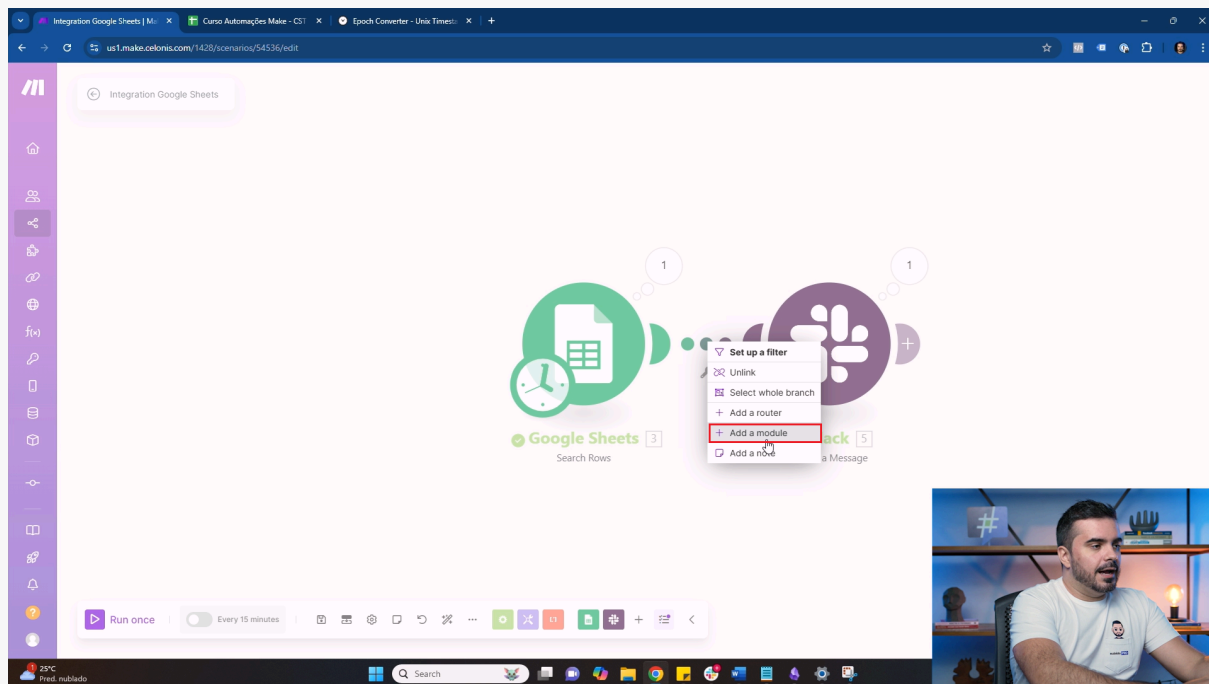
Integration Google Sheets | Ma
Curso Automações Make - CST
Epoch Converter - Unix Timesta
us1.make.celonis.com/1428/scenarios/54536/edit

Integration Google Sheets

1
1

Set up a filter
Unlink
Select whole branch
Add a router
Add a module
Add a note

Google Sheets 3
Search Rows

ack 5
a Message

Run once
Every 15 minutes

25°C
Pred. nublado
Search